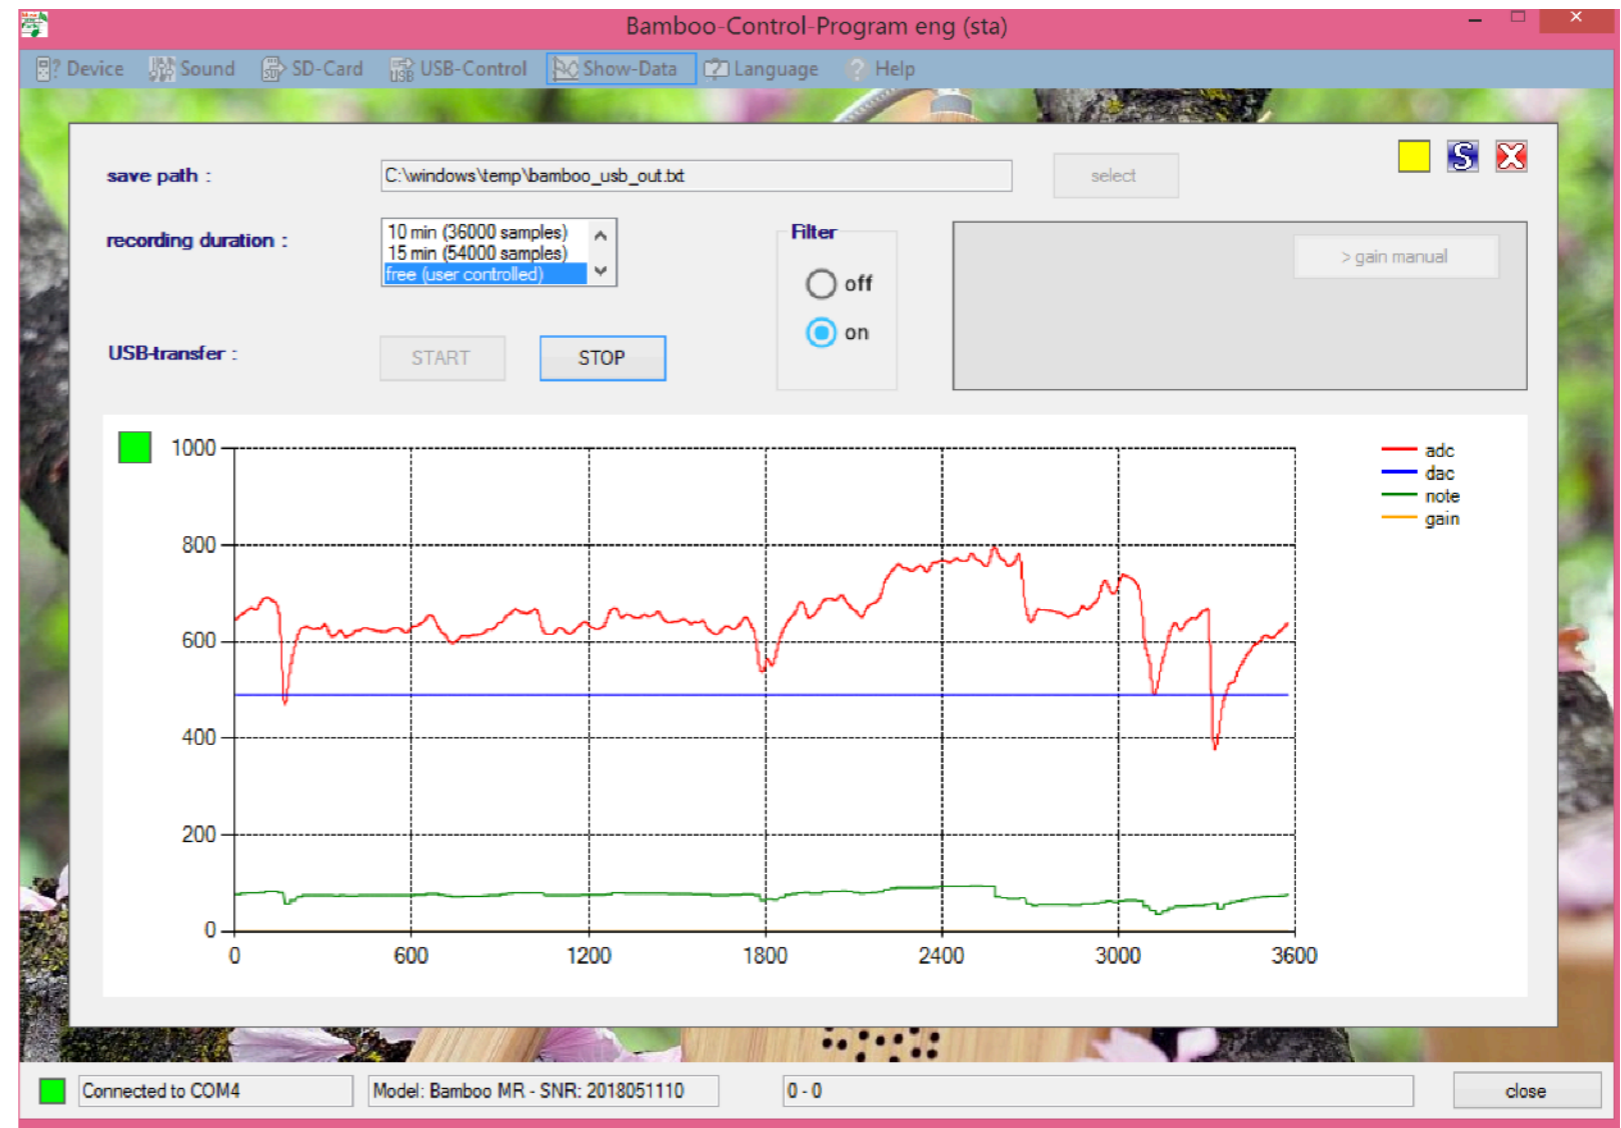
Bamboo-Control-Program eng (sta)

Device Sound SD-Card USB-Control Show-Data Language Help

save path : C:\windows\temp\bamboo_usb_out.txt select

S

recording duration : 10 min (36000 samples) 15 min (54000 samples) free (user controlled)

Filter
off
on

> gain manual

USB-transfer : START STOP

1000
800
600
400
200
0
0 600 1200 1800 2400 3000 3600

adc
dac
note
gain

Connected to COM4 | Model: Bamboo MR - SNR: 2018051110 | 0 - 0 | close